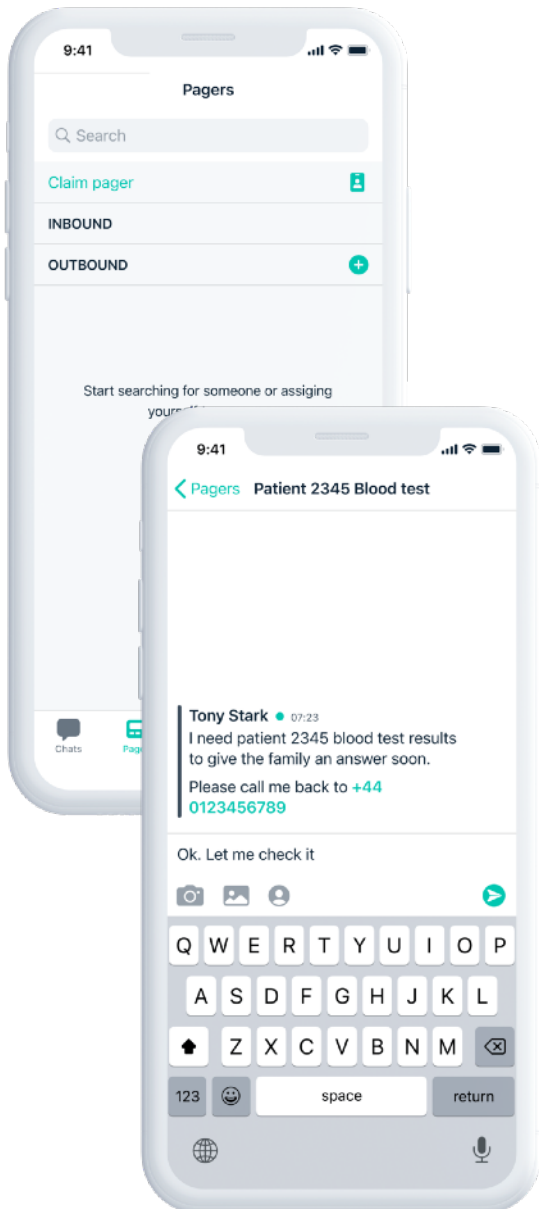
9:41

Pagers

Search

Claim pager

INBOUND

OUTBOUND

Start searching for someone or assiging yours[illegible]

Chats

Page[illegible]

9:41

Pagers Patient 2345 Blood test

Tony Stark 07:23
I need patient 2345 blood test results to give the family an answer soon.

Please call me back to +44 0123456789

Ok. Let me check it

Q W E R T Y U I O P
A S D F G H J K L
Z X C V B N M
123 space return